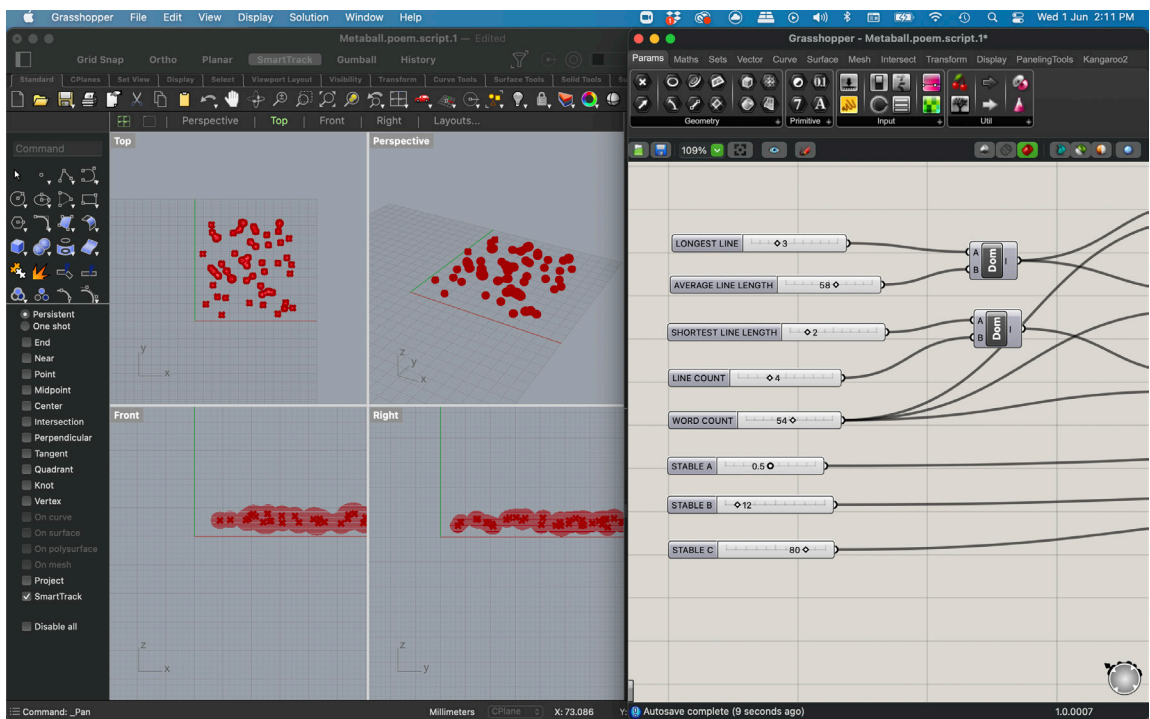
Grasshopper File Edit View Display Solution Window Help

Wed 1 Jun 2:11 PM

Metaball.poem.script.1 — Edited

Grid Snap Ortho Planar SmartTrack Gumball History

Standard CPlanes Set View Display Select Viewport Layout Visibility Transform Curve Tools Surface Tools Solid Tools

Perspective Top Front Right Layouts...

Command

Top

Perspective

Front

Right

Persistent
One shot
End
Near
Point
Midpoint
Center
Intersection
Perpendicular
Tangent
Quadrant
Knot
Vertex
On curve
On surface
On polysurface
On mesh
Project
SmartTrack

Disable all

Command: _Pan

Millimeters CPlane X: 73.086 Y:

Grasshopper - Metaball.poem.script.1*

Params Maths Sets Vector Curve Surface Mesh Intersect Transform Display PanelingTools Kangaroo2

Geometry Primitive Input Util

109%

LONGEST LINE ◇3

AVERAGE LINE LENGTH 58◇

SHORTEST LINE LENGTH ◇2

LINE COUNT ◇4

WORD COUNT 54◇

STABLE A 0.5

STABLE B ◇12

STABLE C 80◇

A B Dom I

A B Dom I

Autosave complete (9 seconds ago)

1.0.0007